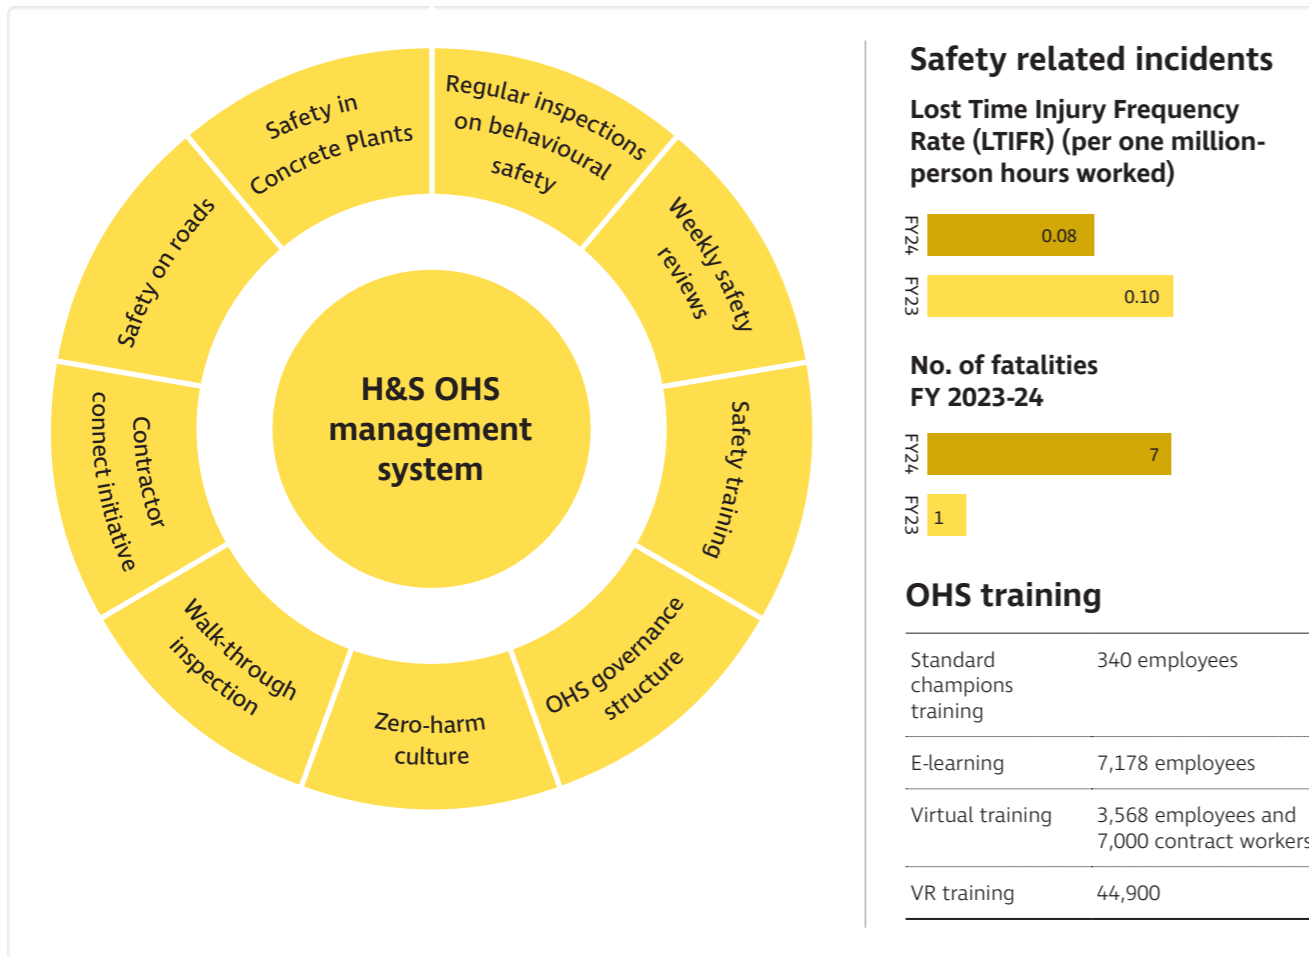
H&S OHS management system

Safety in Concrete Plants

Regular inspections on behavioural safety

Weekly safety reviews

Safety training

OHS governance structure

Zero-harm culture

Walk-through inspection

Contractor connect initiative

Safety on roads

Safety related incidents

Lost Time Injury Frequency Rate (LTIFR) (per one million-person hours worked)

FY24 0.08
FY23 0.10

No. of fatalities FY 2023-24

FY24 7
FY23 1

OHS training

| | |
|---|---|
| Standard champions training | 340 employees |
| E-learning | 7,178 employees |
| Virtual training | 3,568 employees and 7,000 contract workers |
| VR training | 44,900 |